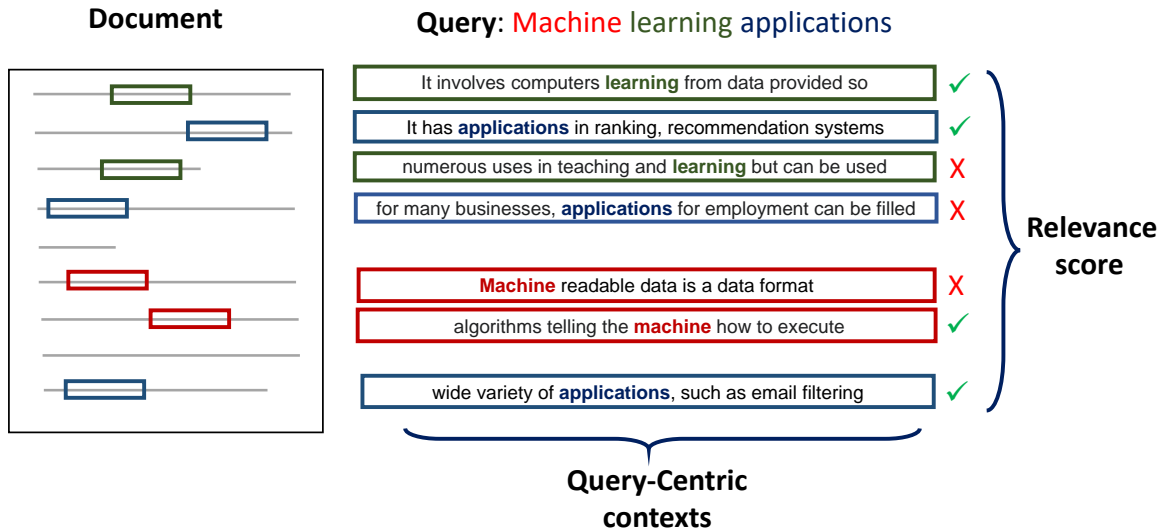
Document

Query: Machine learning applications

It involves computers learning from data provided so ✓

It has applications in ranking, recommendation systems ✓

numerous uses in teaching and learning but can be used X

for many businesses, applications for employment can be filled X

Machine readable data is a data format X

algorithms telling the machine how to execute ✓

wide variety of applications, such as email filtering ✓

Relevance score

Query-Centric contexts